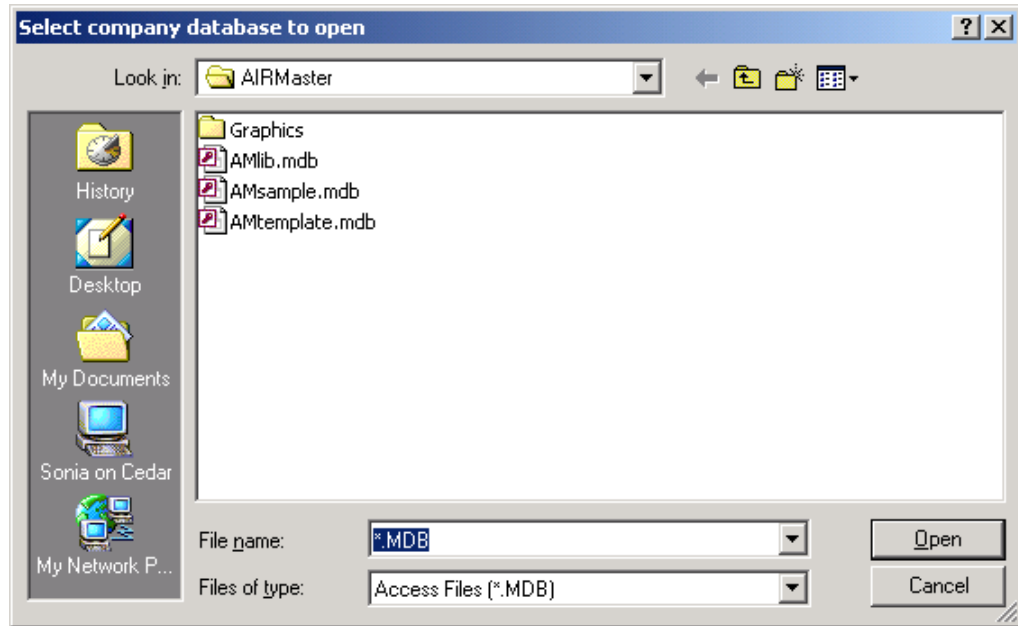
Select company database to open

?

Look in: AIRMaster

History

Desktop

My Documents

Sonia on Cedar

My Network P...

Graphics
AMlib.mdb
AMsample.mdb
AMtemplate.mdb

File name: *.MDB

Files of type: Access Files (*.MDB)

Open

Cancel